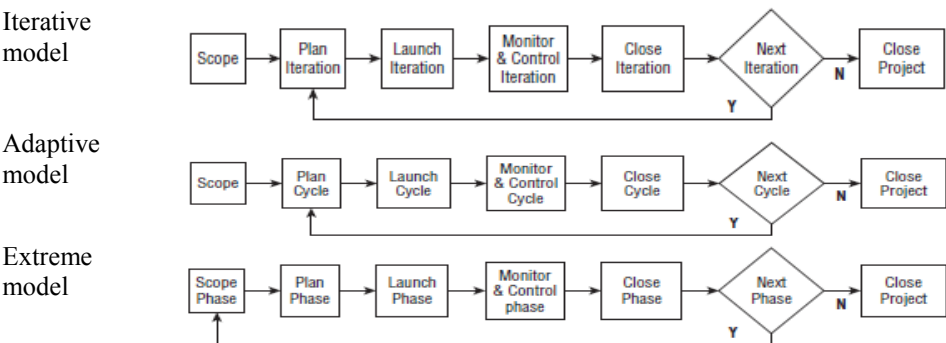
Iterative model

Scope

Plan Iteration

Launch Iteration

Monitor & Control Iteration

Close Iteration

Next Iteration

N

Close Project

Y

Adaptive model

Scope

Plan Cycle

Launch Cycle

Monitor & Control Cycle

Close Cycle

Next Cycle

N

Close Project

Y

Extreme model

Scope Phase

Plan Phase

Launch Phase

Monitor & Control phase

Close Phase

Next Phase

N

Close Project

Y